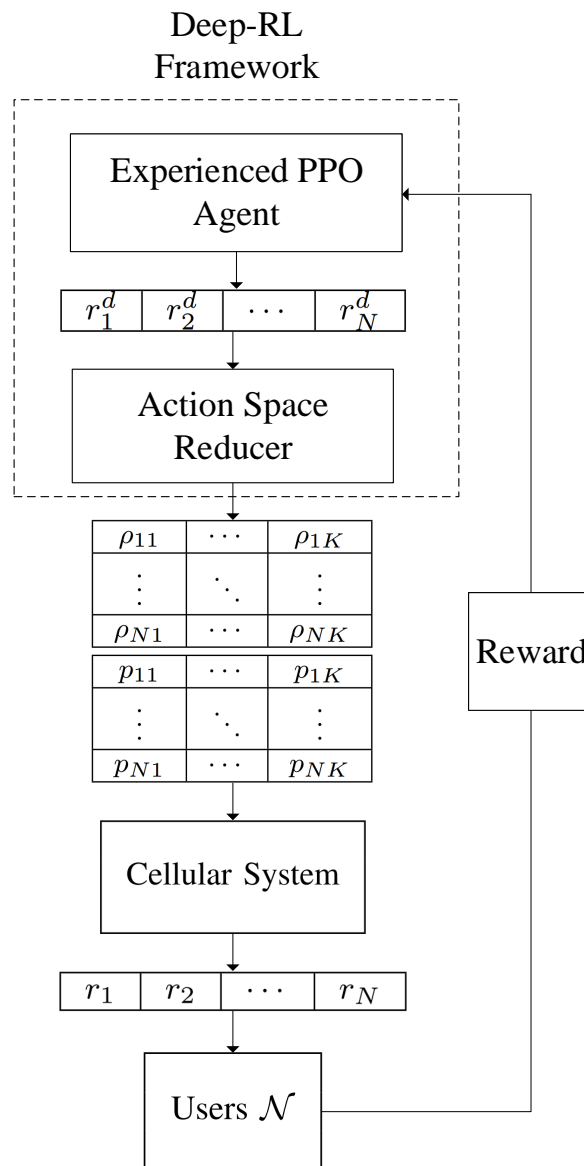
Deep-RL Framework

Experienced PPO Agent

| $r_1^d$ | $r_2^d$ | $\cdots$ | $r_N^d$ |
|---|---|---|---|

Action Space Reducer

| $\rho_{11}$ | $\cdots$ | $\rho_{1K}$ |
|---|---|---|
| $\vdots$ | $\ddots$ | $\vdots$ |
| $\rho_{N1}$ | $\cdots$ | $\rho_{NK}$ |

| $p_{11}$ | $\cdots$ | $p_{1K}$ |
|---|---|---|
| $\vdots$ | $\ddots$ | $\vdots$ |
| $p_{N1}$ | $\cdots$ | $p_{NK}$ |

Reward

Cellular System

| $r_1$ | $r_2$ | $\cdots$ | $r_N$ |
|---|---|---|---|

Users $\mathcal{N}$